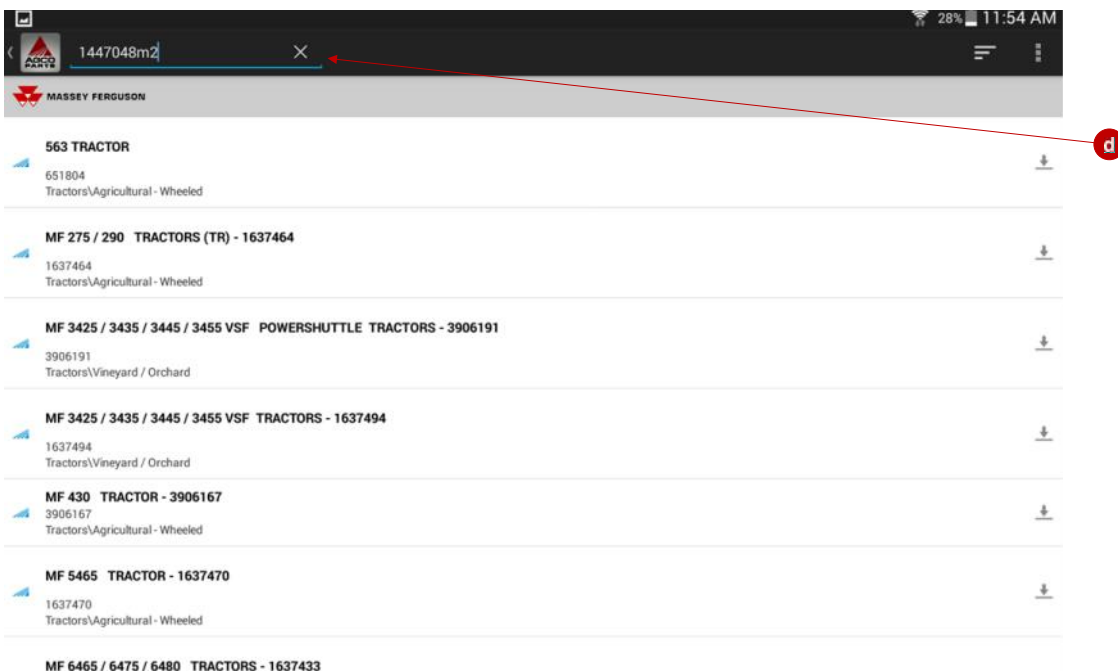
28% 11:54 AM

AGCO PARTS

1447048m2

MASSEY FERGUSON

d

563 TRACTOR
651804
Tractors\Agricultural - Wheeled

MF 275 / 290 TRACTORS (TR) - 1637464
1637464
Tractors\Agricultural - Wheeled

MF 3425 / 3435 / 3445 / 3455 VSF POWERSHUTTLE TRACTORS - 3906191
3906191
Tractors\Vineyard / Orchard

MF 3425 / 3435 / 3445 / 3455 VSF TRACTORS - 1637494
1637494
Tractors\Vineyard / Orchard

MF 430 TRACTOR - 3906167
3906167
Tractors\Agricultural - Wheeled

MF 5465 TRACTOR - 1637470
1637470
Tractors\Agricultural - Wheeled

MF 6465 / 6475 / 6480 TRACTORS - 1637433